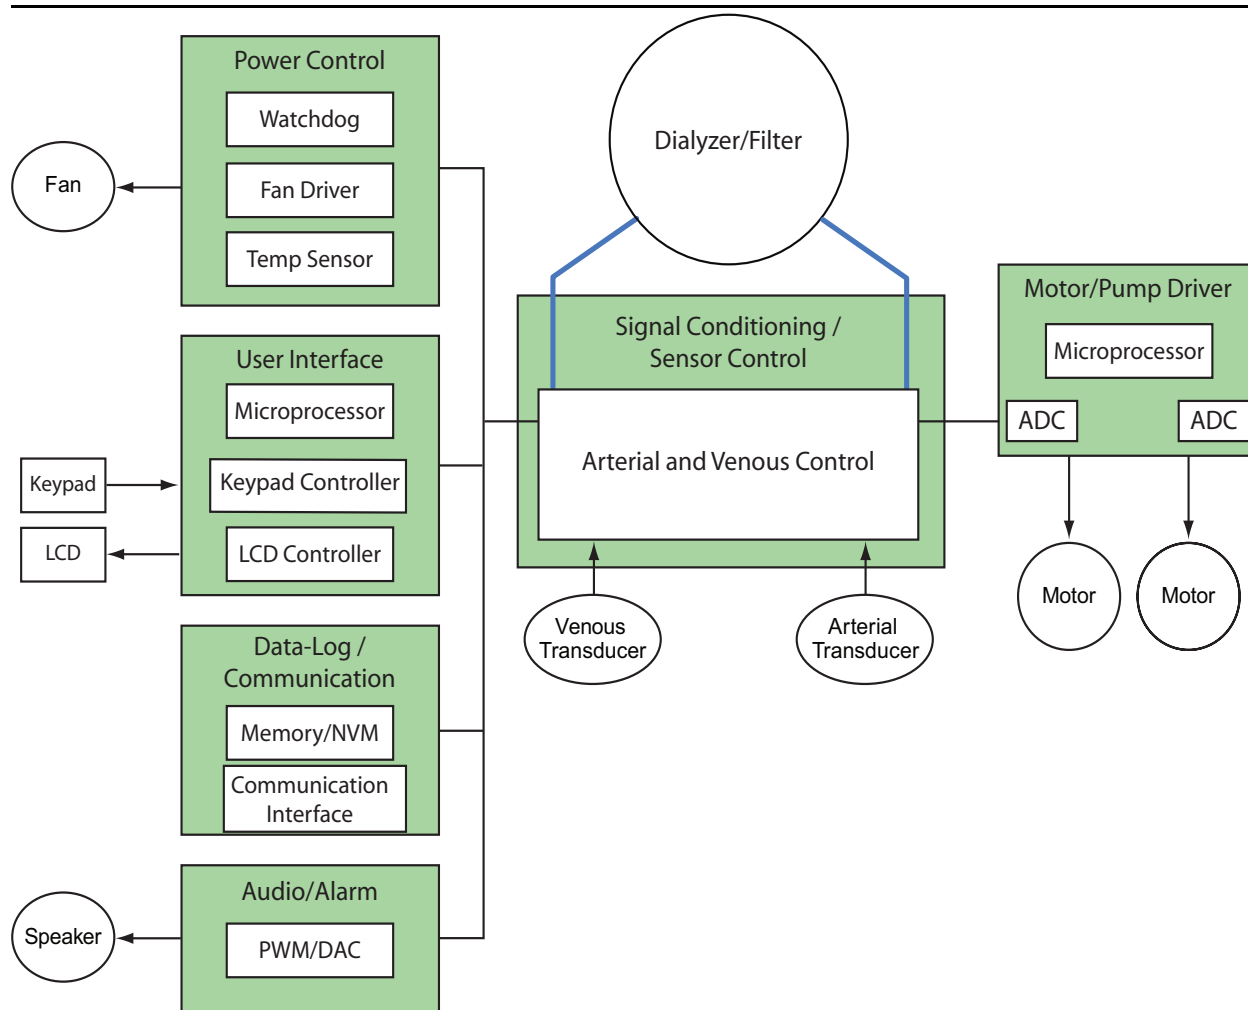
Power Control

Watchdog

Fan Driver

Temp Sensor

Fan

Dialyzer/Filter

User Interface

Microprocessor

Keypad Controller

LCD Controller

Keypad

LCD

Signal Conditioning / Sensor Control

Arterial and Venous Control

Motor/Pump Driver

Microprocessor

ADC

ADC

Motor

Motor

Venous Transducer

Arterial Transducer

Data-Log / Communication

Memory/NVM

Communication Interface

Audio/Alarm

PWM/DAC

Speaker